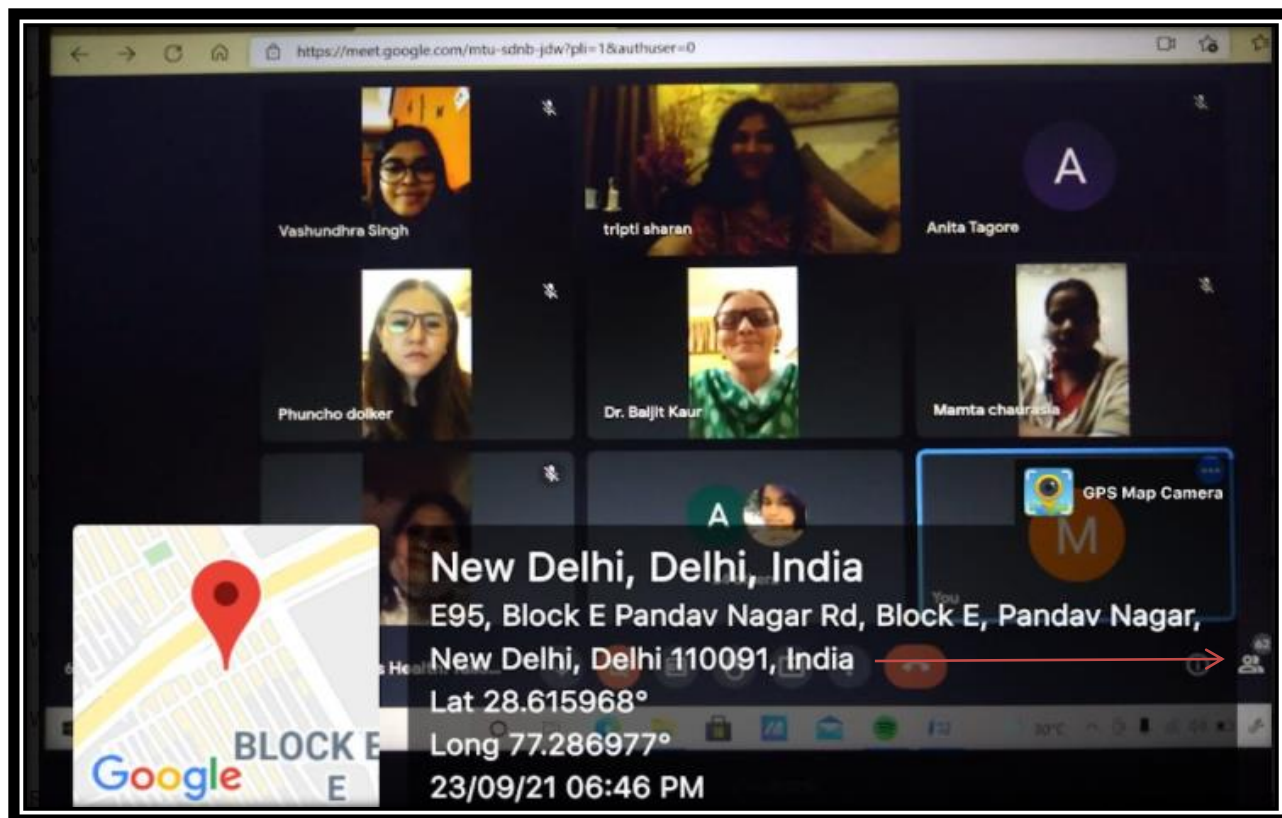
https://meet.google.com/mtu-sdnb-jdw?pli=1&authuser=0

Vashundhra Singh

tripti sharan

A

Anita Tagore

Phuncho dolker

Dr. Baljit Kaur

Mamta chaurasia

A

GPS Map Camera

M

You

New Delhi, Delhi, India

E95, Block E Pandav Nagar Rd, Block E, Pandav Nagar, New Delhi, Delhi 110091, India

Lat 28.615968°

Long 77.286977°

23/09/21 06:46 PM

BLOCK E

E

Google

30°C